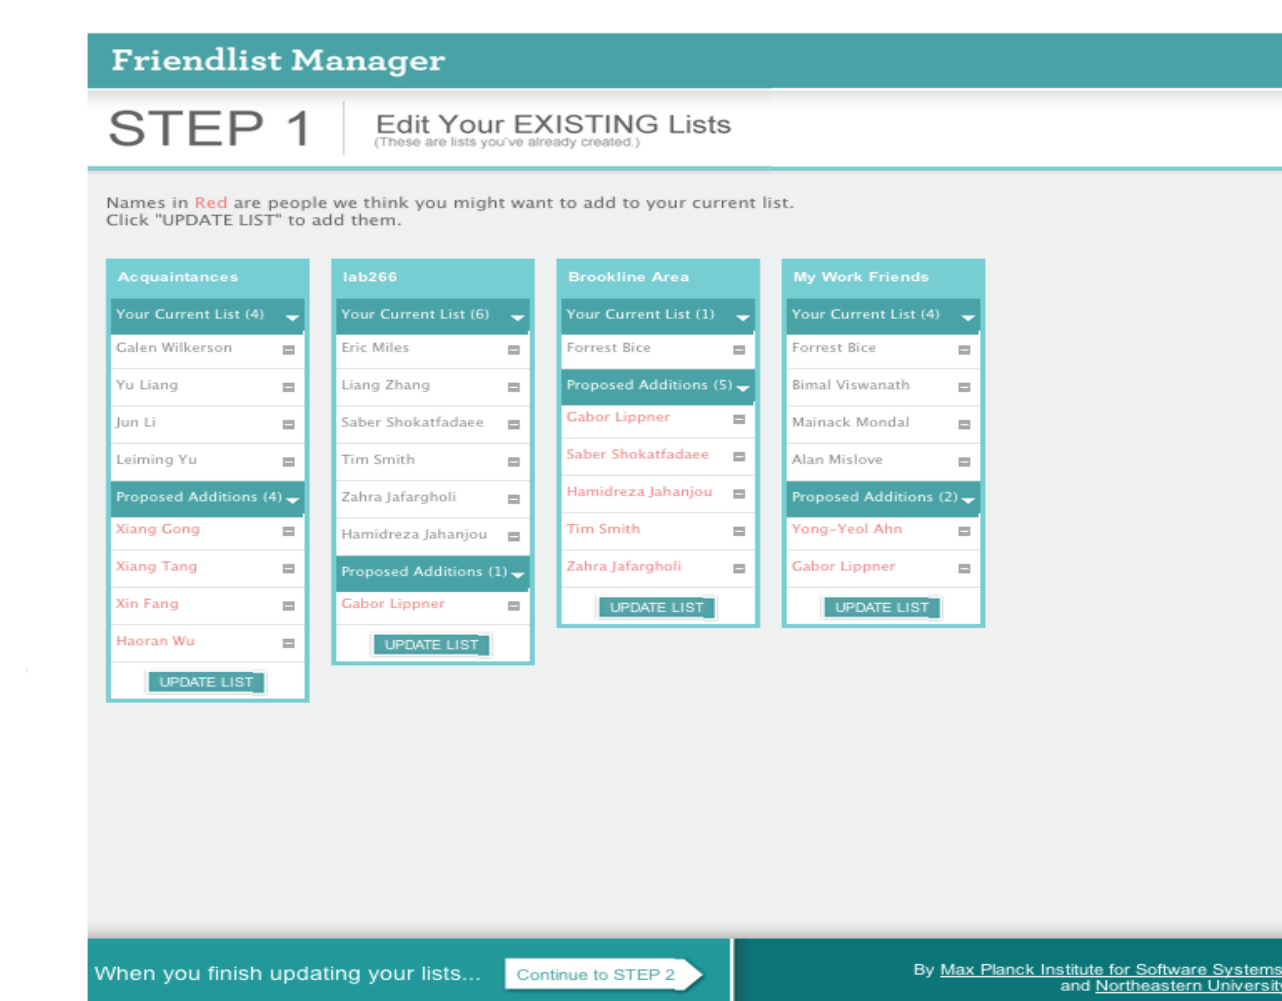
Friendlist Manager

STEP 1

Edit Your EXISTING Lists
(These are lists you've already created.)

Names in Red are people we think you might want to add to your current list.
Click "UPDATE LIST" to add them.

Acquaintances
Your Current List (4)
Galen Wilkerson
Yu Liang
Jun Li
Leiming Yu
Proposed Additions (4)
Xiang Gong
Xiang Tang
Xin Fang
Haoran Wu
UPDATE LIST

lab266
Your Current List (6)
Eric Miles
Liang Zhang
Saber Shokatfadaee
Tim Smith
Zahra Jafargholi
Hamidreza Jahanjou
Proposed Additions (1)
Gabor Lippner
UPDATE LIST

Brookline Area
Your Current List (1)
Forrest Bice
Proposed Additions (5)
Gabor Lippner
Saber Shokatfadaee
Hamidreza Jahanjou
Tim Smith
Zahra Jafargholi
UPDATE LIST

My Work Friends
Your Current List (4)
Forrest Bice
Bimal Viswanath
Mainack Mondal
Alan Mislove
Proposed Additions (2)
Yong-Yeol Ahn
Gabor Lippner
UPDATE LIST

When you finish updating your lists... Continue to STEP 2

By Max Planck Institute for Software Systems and Northeastern Universit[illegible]